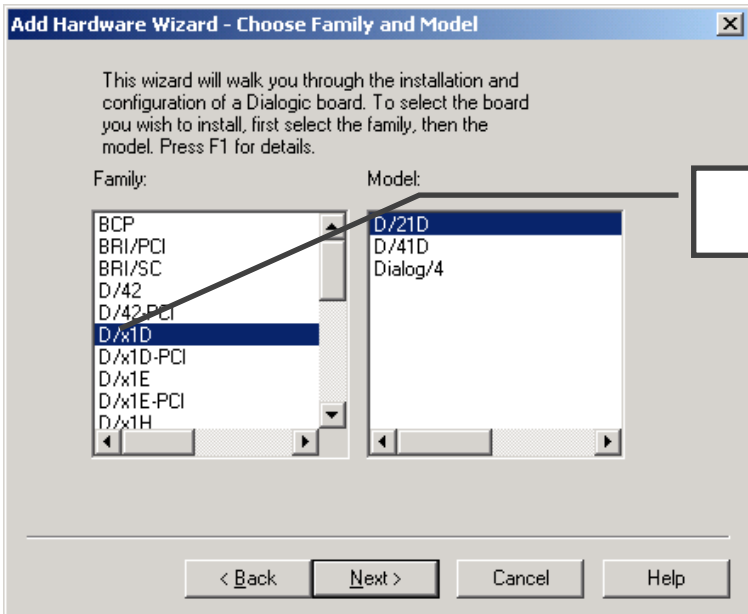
Add Hardware Wizard - Choose Family and Model

This wizard will walk you through the installation and configuration of a Dialogic board. To select the board you wish to install, first select the family, then the model. Press F1 for details.

Family:

BCP
BRI/PCI
BRI/SC
D/42
D/42-PCI
D/x1D
D/x1D-PCI
D/x1E
D/x1E-PCI
D/x1H

Model:

D/21D
D/41D
Dialog/4

< Back
Next >
Cancel
Help